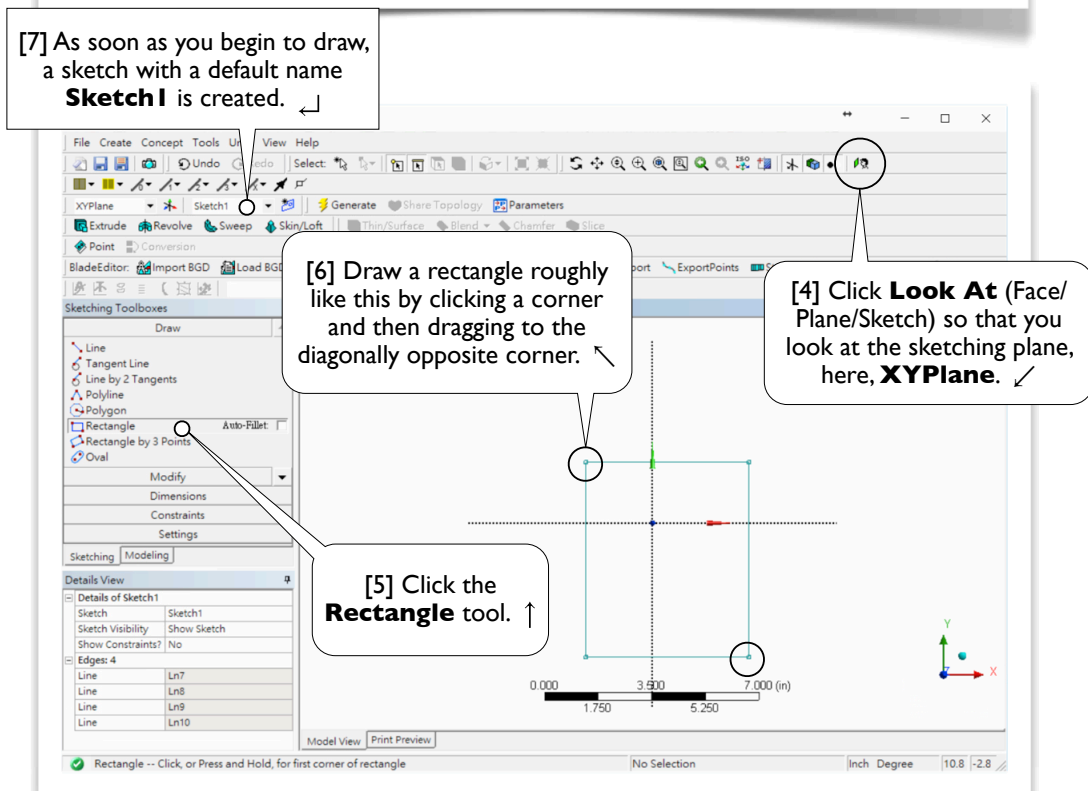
[7] As soon as you begin to draw, a sketch with a default name **Sketch1** is created. ↵

File Create Concept Tools Un View Help

Undo Redo Select:

XYPlane Sketch1 Generate Share Topology Parameters

Extrude Revolve Sweep Skin/Loft Thin/Surface Blend Chamfer Slice

Point Conversion

BladeEditor: Import BGD Load BGD port ExportPoints

[6] Draw a rectangle roughly like this by clicking a corner and then dragging to the diagonally opposite corner. ↖

[4] Click **Look At** (Face/Plane/Sketch) so that you look at the sketching plane, here, **XYPlane**. ↙

Sketching Toolboxes

Draw

Line
Tangent Line
Line by 2 Tangents
Polyline
Polygon
Rectangle Auto-Fillet:
Rectangle by 3 Points
Oval

Modify
Dimensions
Constraints
Settings

Sketching Modeling

Details View

| Details of Sketch1 | |
|---|---|
| Sketch | Sketch1 |
| Sketch Visibility | Show Sketch |
| Show Constraints? | No |
| Edges: 4 | |
| Line | Ln7 |
| Line | Ln8 |
| Line | Ln9 |
| Line | Ln10 |

[5] Click the **Rectangle** tool. ↑

0.000 3.500 7.000 (in)
1.750 5.250

Y
X

Model View Print Preview

Rectangle -- Click, or Press and Hold, for first corner of rectangle No Selection Inch Degree 10.8 -2.8